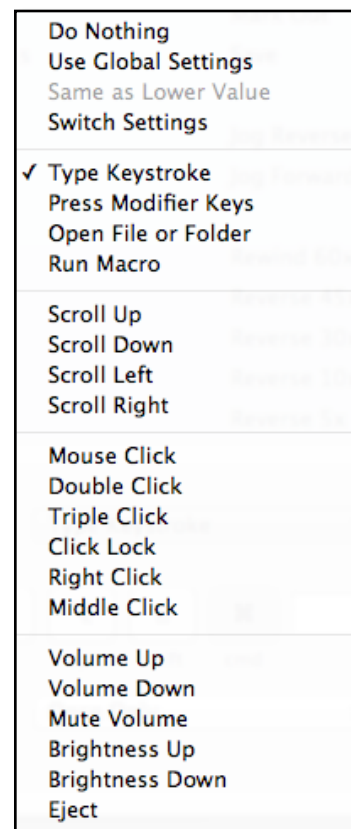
Do Nothing
Use Global Settings
Same as Lower Value
Switch Settings

✓ Type Keystroke
Press Modifier Keys
Open File or Folder
Run Macro

Scroll Up
Scroll Down
Scroll Left
Scroll Right

Mouse Click
Double Click
Triple Click
Click Lock
Right Click
Middle Click

Volume Up
Volume Down
Mute Volume
Brightness Up
Brightness Down
Eject